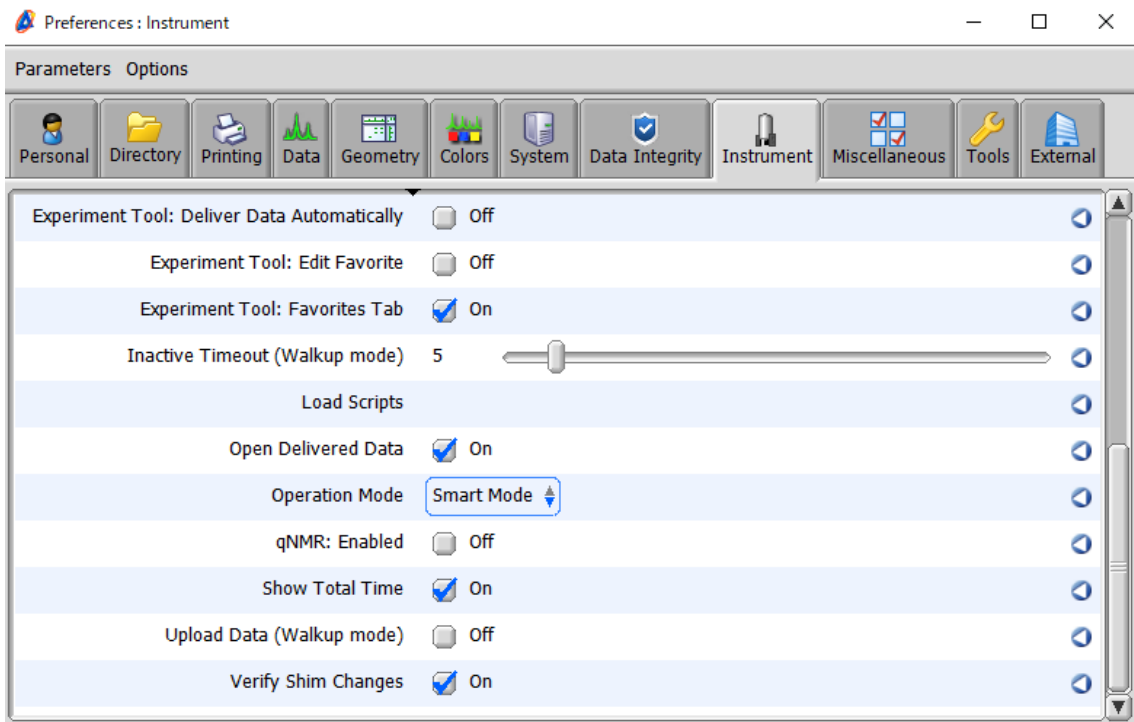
Preferences : Instrument

Parameters Options

Personal Directory Printing Data Geometry Colors System Data Integrity Instrument Miscellaneous Tools External

Experiment Tool: Deliver Data Automatically Off

Experiment Tool: Edit Favorite Off

Experiment Tool: Favorites Tab On

Inactive Timeout (Walkup mode) 5

Load Scripts

Open Delivered Data On

Operation Mode Smart Mode

qNMR: Enabled Off

Show Total Time On

Upload Data (Walkup mode) Off

Verify Shim Changes On